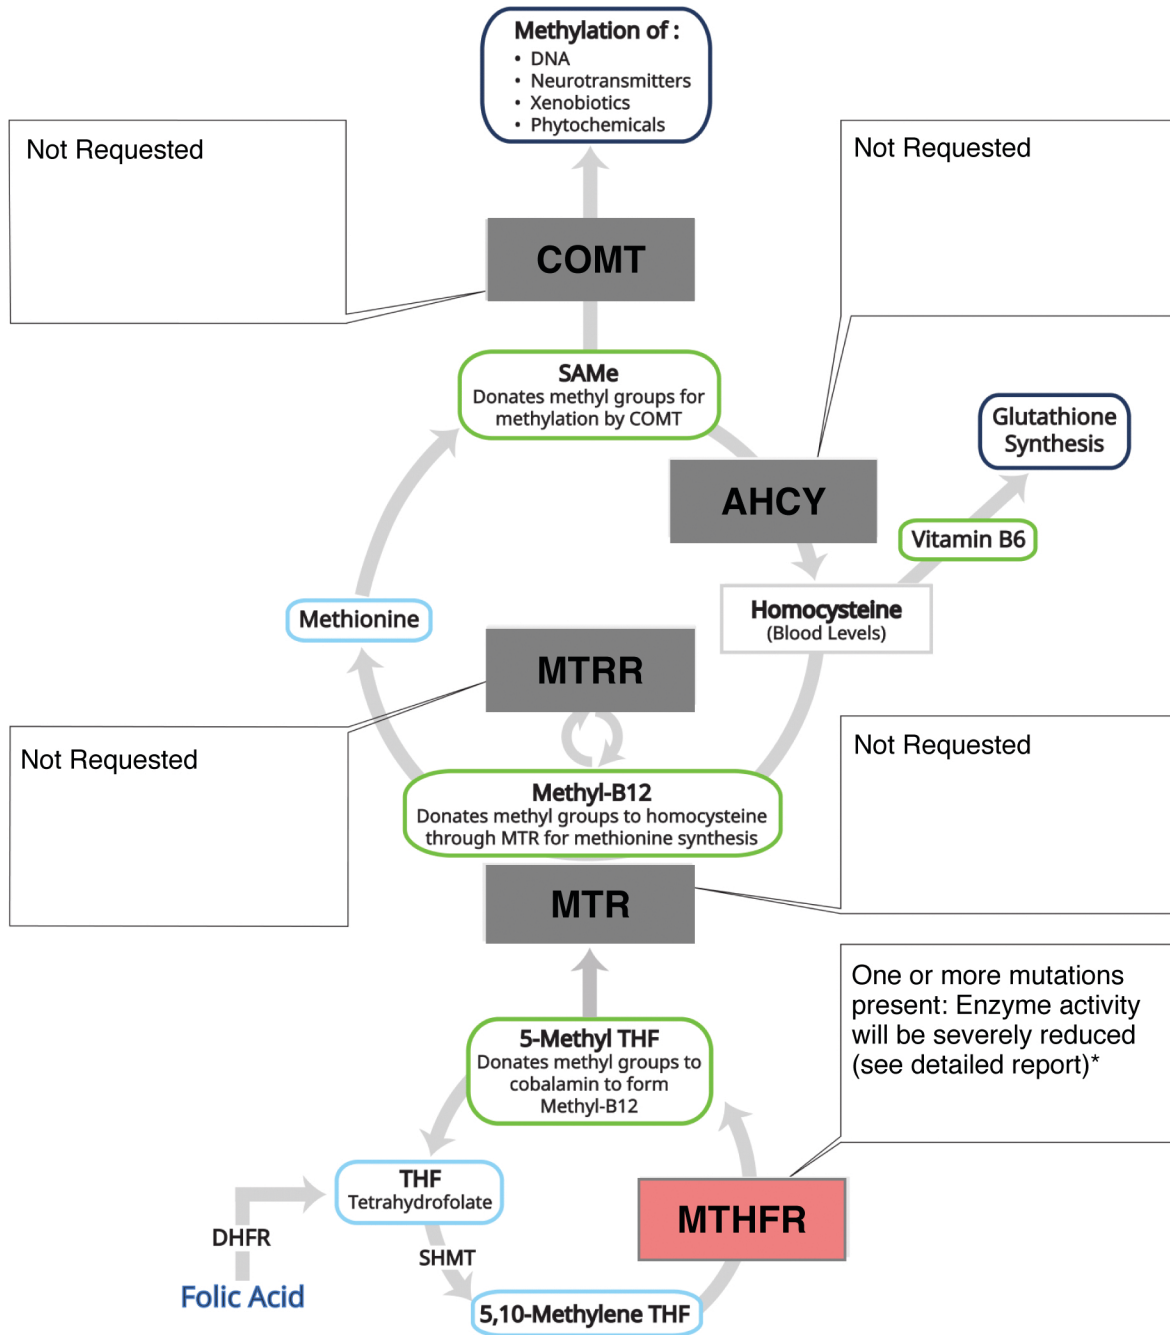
Methylation of :
• DNA
• Neurotransmitters
• Xenobiotics
• Phytochemicals

Not Requested

Not Requested

COMT

SAMe
Donates methyl groups for methylation by COMT

Glutathione Synthesis

AHCY

Vitamin B6

Homocysteine
(Blood Levels)

Methionine

MTRR

Not Requested

Not Requested

Methyl-B12
Donates methyl groups to homocysteine through MTR for methionine synthesis

MTR

One or more mutations present: Enzyme activity will be severely reduced (see detailed report)*

5-Methyl THF
Donates methyl groups to cobalamin to form Methyl-B12

THF
Tetrahydrofolate

DHFR

Folic Acid

SHMT

MTHFR

5,10-Methylene THF